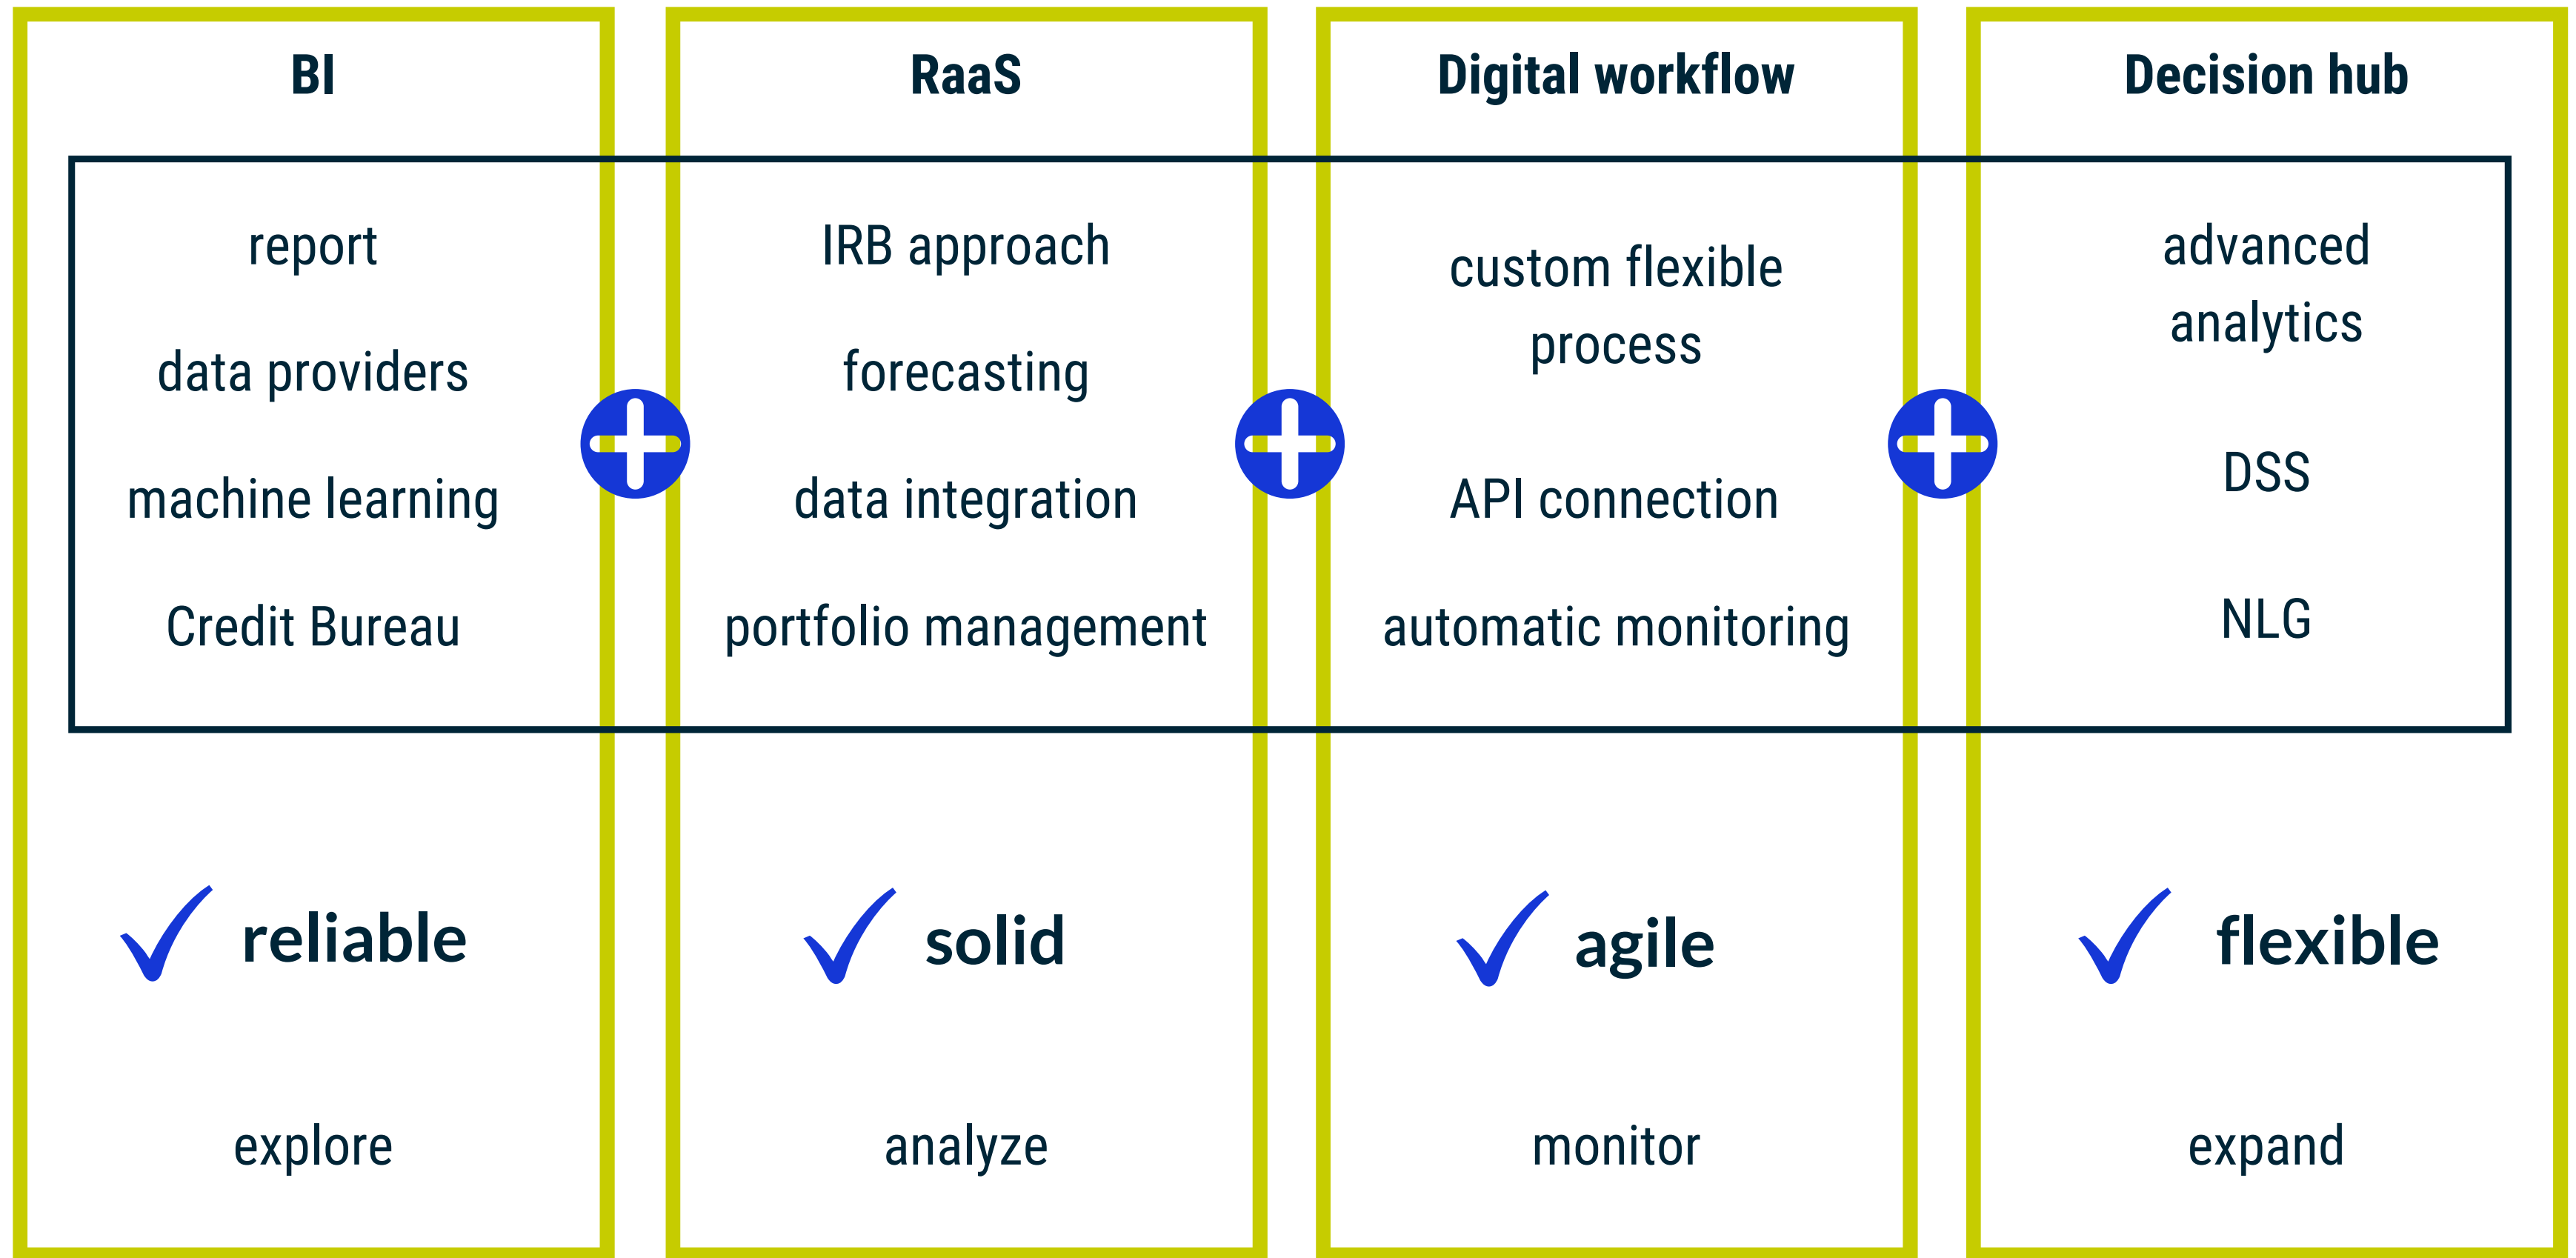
BI

report

data providers

machine learning

Credit Bureau

✓ reliable

explore

RaaS

IRB approach

forecasting

data integration

portfolio management

✓ solid

analyze

Digital workflow

custom flexible process

API connection

automatic monitoring

✓ agile

monitor

Decision hub

advanced analytics

DSS

NLG

✓ flexible

expand